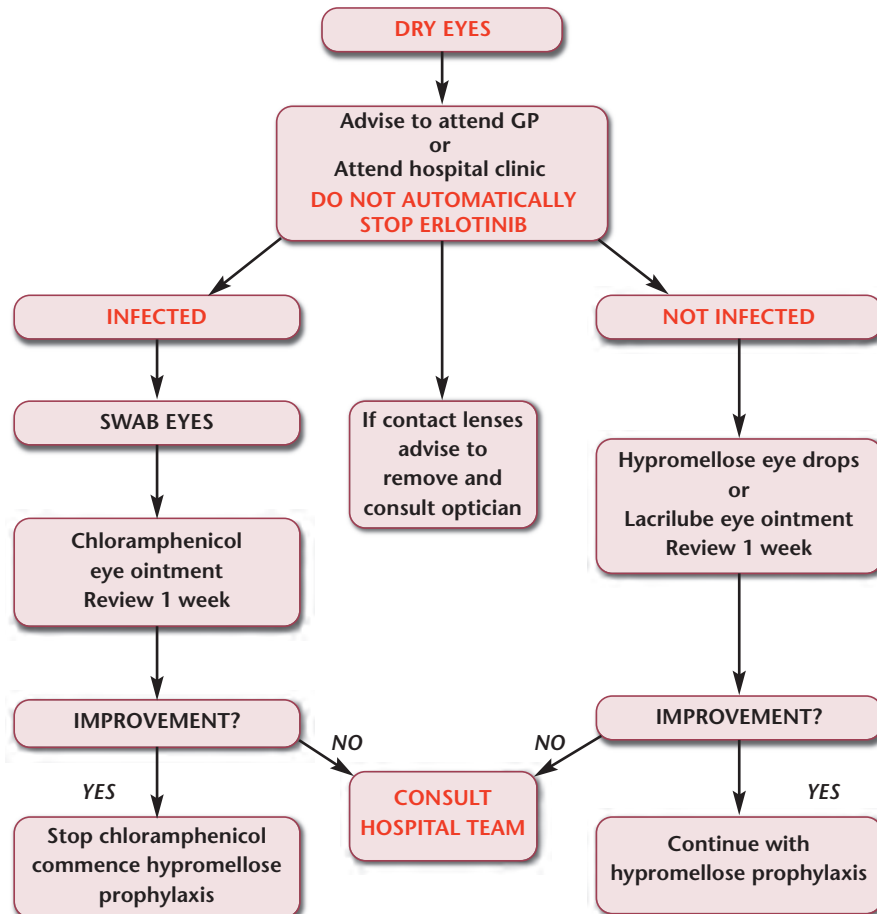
DRY EYES

Advise to attend GP
or
Attend hospital clinic
DO NOT AUTOMATICALLY STOP ERLOTINIB

INFECTED

SWAB EYES

Chloramphenicol eye ointment
Review 1 week

IMPROVEMENT?

YES

Stop chloramphenicol commence hypromellose prophylaxis

If contact lenses advise to remove and consult optician

NO

CONSULT HOSPITAL TEAM

NO

NOT INFECTED

Hypromellose eye drops
or
Lacrilube eye ointment
Review 1 week

IMPROVEMENT?

YES

Continue with hypromellose prophylaxis